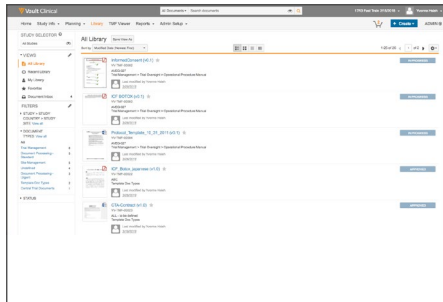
Vault Clinical

All Documents • Search documents

Home Study Info • Planning • Library TMF Viewer Reports • Admin Setup •

+ Create •

STUDY SELECTOR

All Studies

VIEWS

All Library

Recent Library

My Library

Favorites

Document Inbox

FILTERS

STUDY > STUDY COUNTRY > STUDY SITE View All

DOCUMENT TYPES View all

Trial Management

Document Processing - Received

Site Management

Document Processing - Unclassified

Document Processing - Digital

Templated Doc Types

Central Trial Documents

STATUS

All Library Save View As

Sort by Modified Date (Newest First)

1-20 of 20

InformedConsent (v0.1)

Trial Management > Trial Oversight > Operational Procedure Manual

ICF_BOTOX (v0.1)

Trial Management > Trial Oversight > Operational Procedure Manual

Protocol_Template_12_31_2011 (v0.1)

Trial Management > Trial Oversight > Operational Procedure Manual

ICF_Botox_japanese (v1.0)

Templated Doc Types

CTA-Contract (v1.0)

Templated Doc Types

APPROVED

APPROVED